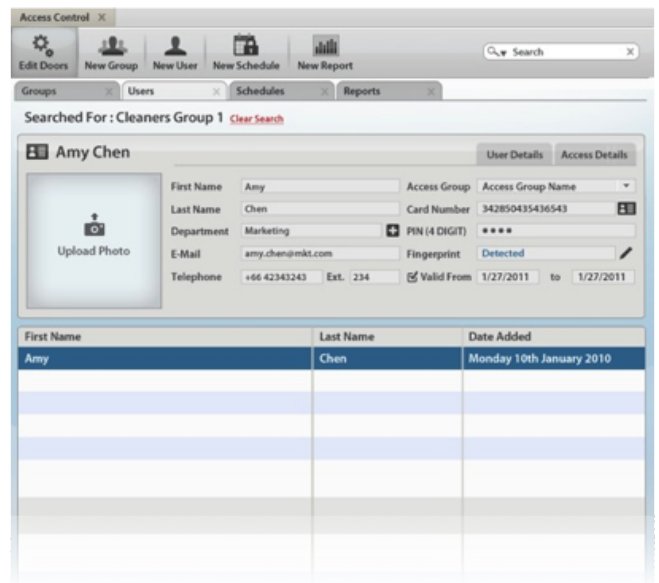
Access Control ×

Edit Doors New Group New User New Schedule New Report

Search ×

Groups × Users × Schedules × Reports ×

Searched For : Cleaners Group 1 Clear Search

Amy Chen

User Details Access Details

Upload Photo

First Name Amy
Last Name Chen
Department Marketing
E-Mail amy.chen@mkt.com
Telephone +66 42343243 Ext. 234

Access Group Access Group Name
Card Number 342850435436543
PIN (4 DIGIT) ●●●●
Fingerprint Detected
Valid From 1/27/2011 to 1/27/2011

| First Name | Last Name | Date Added |
|---|---|---|
| Amy | Chen | Monday 10th January 2010 |